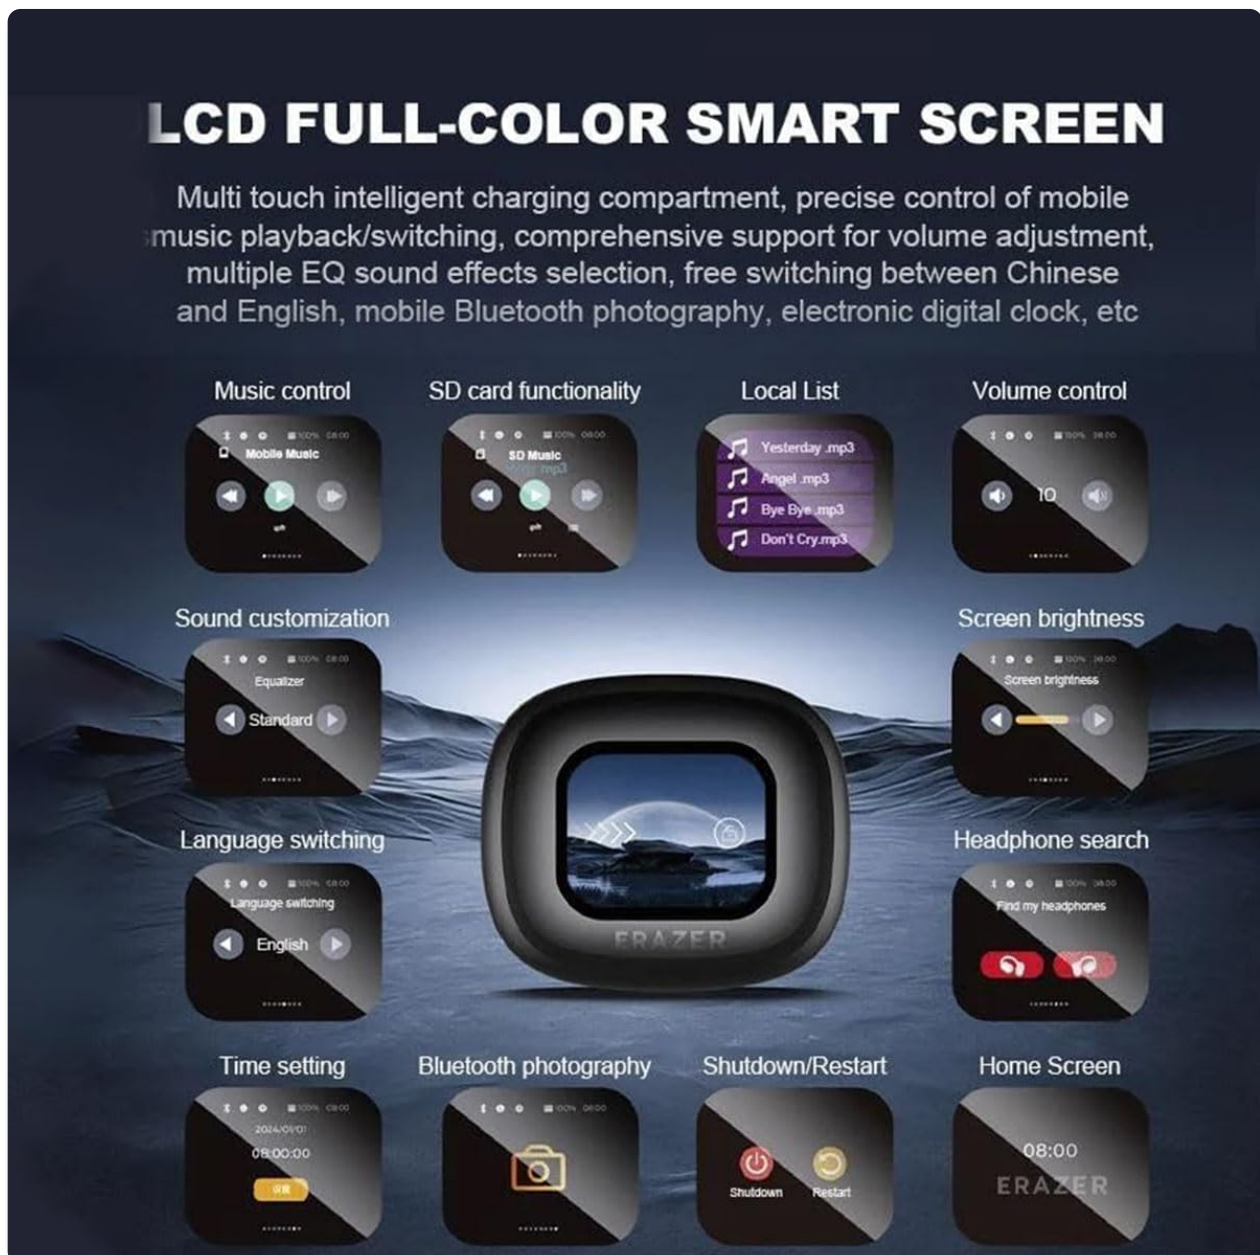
LCD FULL-COLOR SMART SCREEN

Multi touch intelligent charging compartment, precise control of mobile music playback/switching, comprehensive support for volume adjustment, multiple EQ sound effects selection, free switching between Chinese and English, mobile Bluetooth photography, electronic digital clock, etc

Music control

Mobile Music

SD card functionality

SD Music

Local List

Yesterday .mp3

Angel .mp3

Bye Bye .mp3

Don't Cry.mp3

Volume control

10

Sound customization

Equalizer

Standard

Screen brightness

Screen brightness

Language switching

Language switching

English

ERAZER

Headphone search

Find my headphones

Time setting

2024/01/01

08:00:00

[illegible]

Bluetooth photography

Shutdown/Restart

Shutdown

Restart

Home Screen

08:00

ERAZER